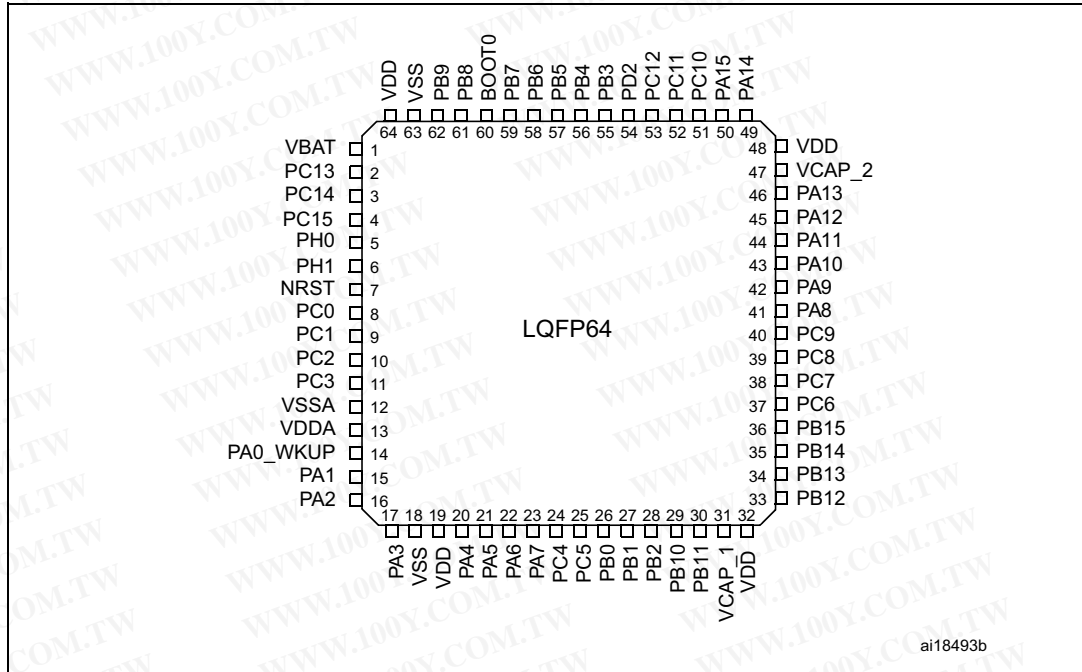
VDD VSS PB9 PB8 BOOT0 PB7 PB6 PB5 PB4 PB3 PD2 PC12 PC11 PC10 PA15 PA14

64 63 62 61 60 59 58 57 56 55 54 53 52 51 50 49

VBAT 1
PC13 2
PC14 3
PC15 4
PH0 5
PH1 6
NRST 7
PC0 8
PC1 9
PC2 10
PC3 11
VSSA 12
VDDA 13
PA0_WKUP 14
PA1 15
PA2 16

48 VDD
47 VCAP_2
46 PA13
45 PA12
44 PA11
43 PA10
42 PA9
41 PA8
40 PC9
39 PC8
38 PC7
37 PC6
36 PB15
35 PB14
34 PB13
33 PB12

LQFP64

17 18 19 20 21 22 23 24 25 26 27 28 29 30 31 32

PA3 VSS VDD PA4 PA5 PA6 PA7 PC4 PC5 PB0 PB1 PB2 PB10 PB11 VCAP_1 VDD

ai18493b

WWW.100Y.COM.TW